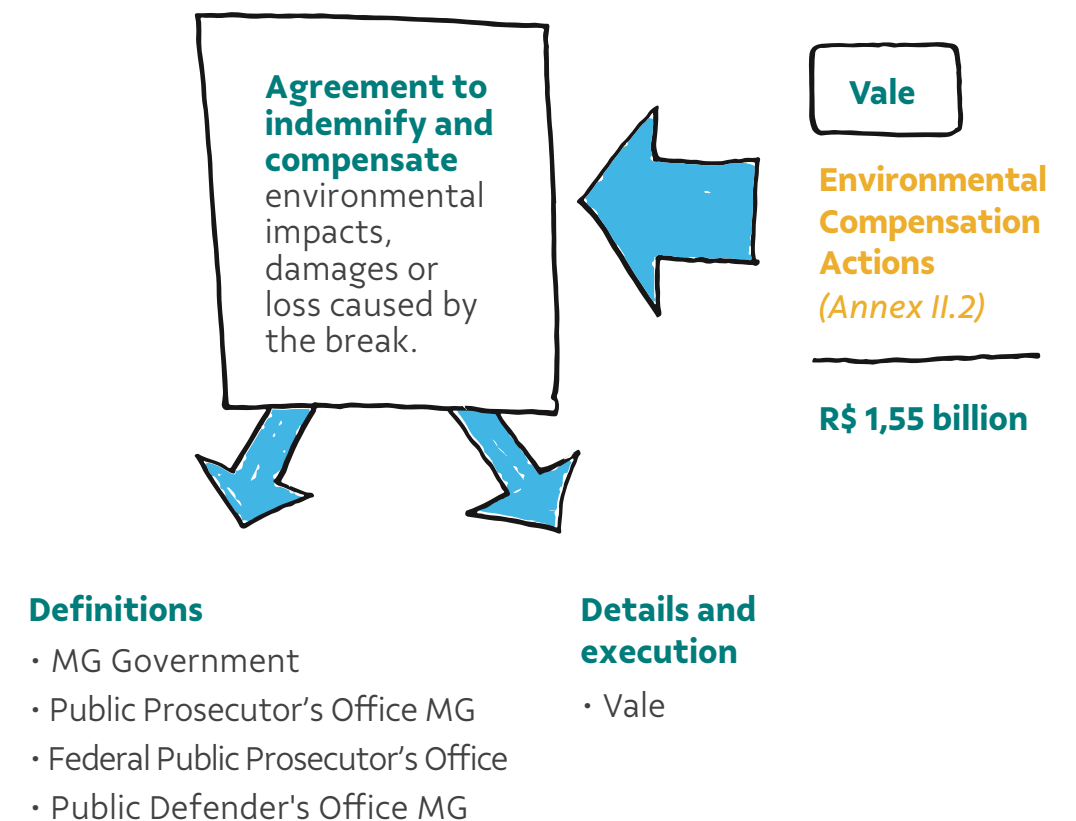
**Agreement to indemnify and compensate** environmental impacts, damages or loss caused by the break.

Vale

Environmental Compensation Actions
(Annex II.2)

R$ 1,55 billion

Definitions
• MG Government
• Public Prosecutor's Office MG
• Federal Public Prosecutor's Office
• Public Defender's Office MG

Details and execution
• Vale